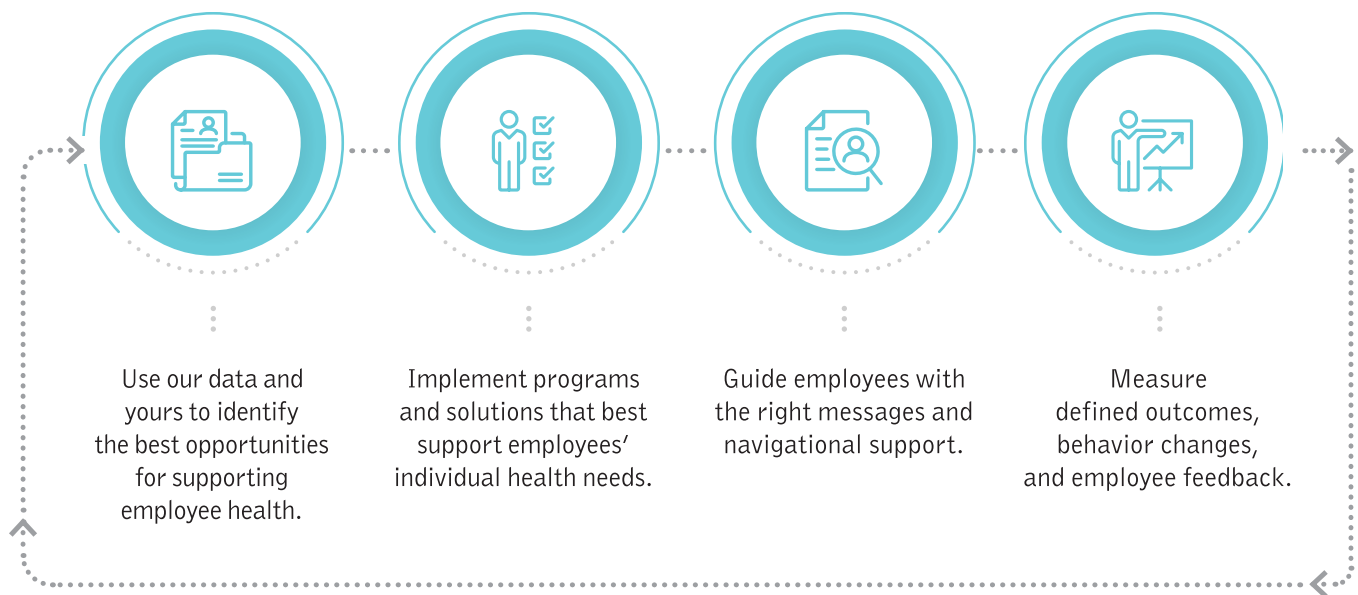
Use our data and yours to identify the best opportunities for supporting employee health.

Implement programs and solutions that best support employees' individual health needs.

Guide employees with the right messages and navigational support.

Measure defined outcomes, behavior changes, and employee feedback.